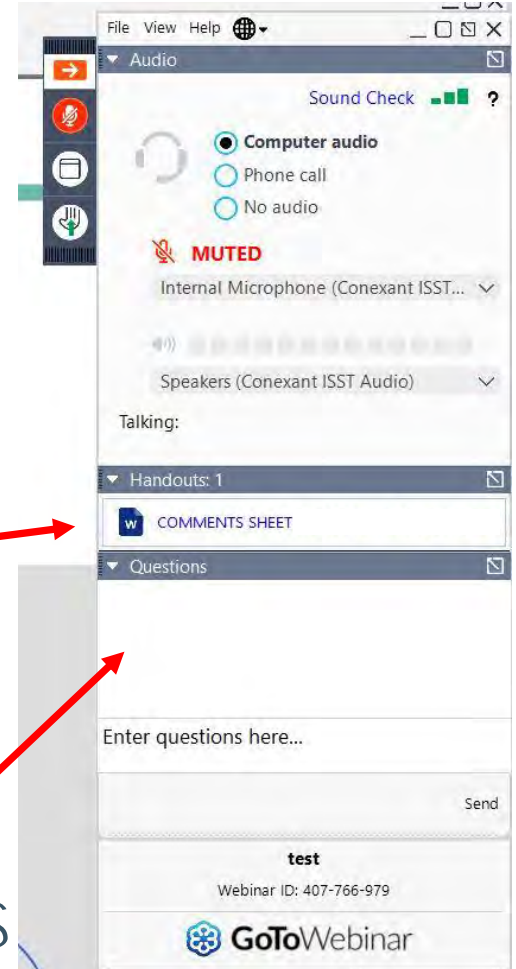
File View Help

Audio

Sound Check ?

Computer audio
Phone call
No audio

MUTED

Internal Microphone (Conexant ISST...

Speakers (Conexant ISST Audio)

Talking:

Handouts: 1

COMMENTS SHEET

Questions

Enter questions here...

Send

test

Webinar ID: 407-766-979

GoToWebinar